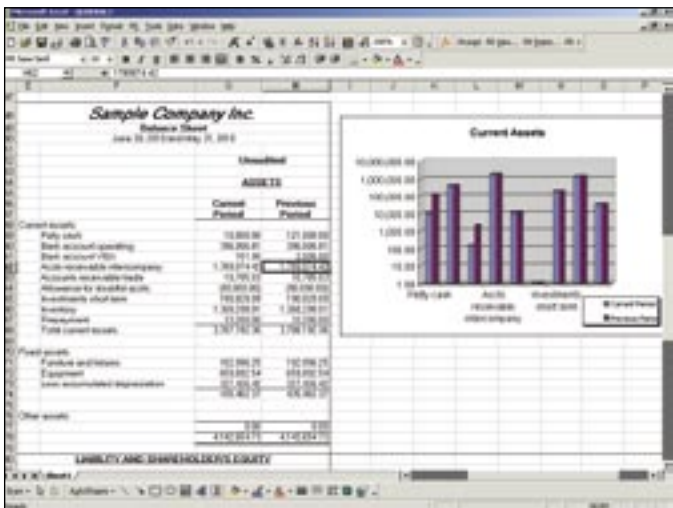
Sample Company Inc.
Balance Sheet
June 30, 20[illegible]

Unaudited

ASSETS

Current Period
Previous Period

Current assets
Petty cash
Bank account operating
Bank account VISA
Accts receivable intercompany
Accounts receivable trade
Allowance for doubtful accts
Investments short term
Inventory
Prepayment
Total current assets

Fixed assets
Furniture and fixtures
Equipment
Less accumulated depreciation

Other assets

LIABILITY AND SHAREHOLDER'S EQUITY

Current Assets

10,000,000.00
1,000,000.00
100,000.00
10,000.00
1,000.00
100.00
10.00
1.00

Petty cash
Accts receivable intercompany
Investments short term

Current Period
Previous Period

Sheet1